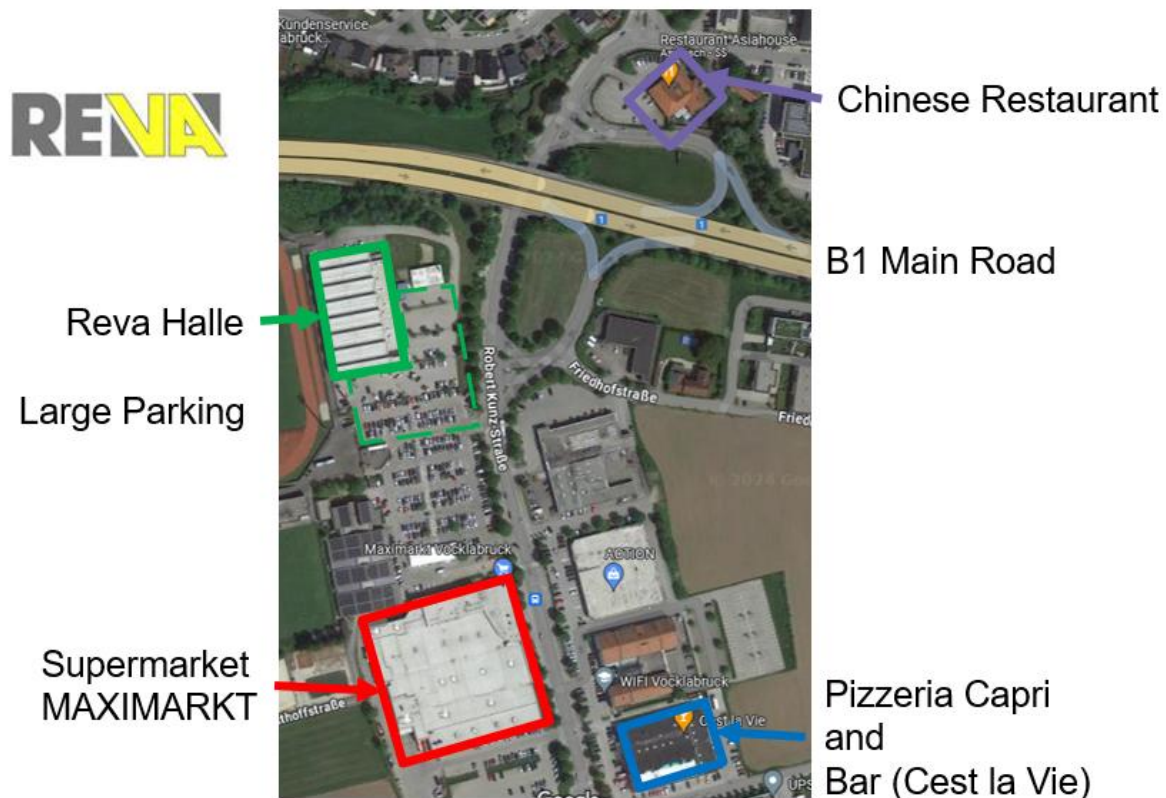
REVA

Kundenservice
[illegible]abruck

Restaurant Asiahouse

Chinese Restaurant

B1 Main Road

Reva Halle

Large Parking

Robert Kunz-Straße

Friedhofstraße

Fried

© 2024 Goo

Maximarkt Vöcklabruck

ACTION

Supermarket
MAXIMARKT

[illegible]thofstraße

WIFI Vöcklabruck

C'est la Vie

UPS

Google

Pizzeria Capri
and
Bar (Cest la Vie)